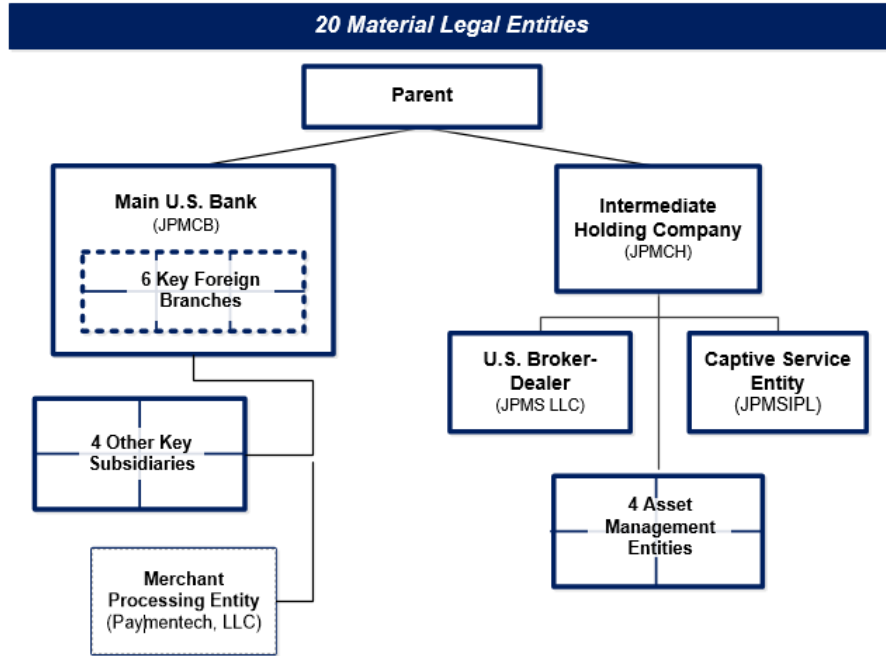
20 Material Legal Entities

Parent

Main U.S. Bank
(JPMCB)

6 Key Foreign Branches

Intermediate Holding Company
(JPMCH)

U.S. Broker-Dealer
(JPMS LLC)

Captive Service Entity
(JPMSIPL)

4 Other Key Subsidiaries

4 Asset Management Entities

Merchant Processing Entity
(Paymentech, LLC)